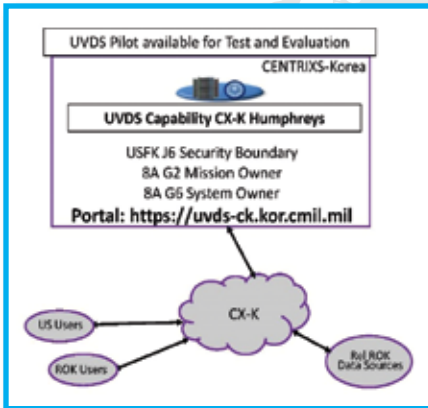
UVDS Pilot available for Test and Evaluation

CENTRIXS-Korea

UVDS Capability CX-K Humphreys

USFK J6 Security Boundary
8A G2 Mission Owner
8A G6 System Owner
Portal: https://uvds-ck.kor.cmil.mil

CX-K

US Users

ROK Users

Rel ROK Data Sources